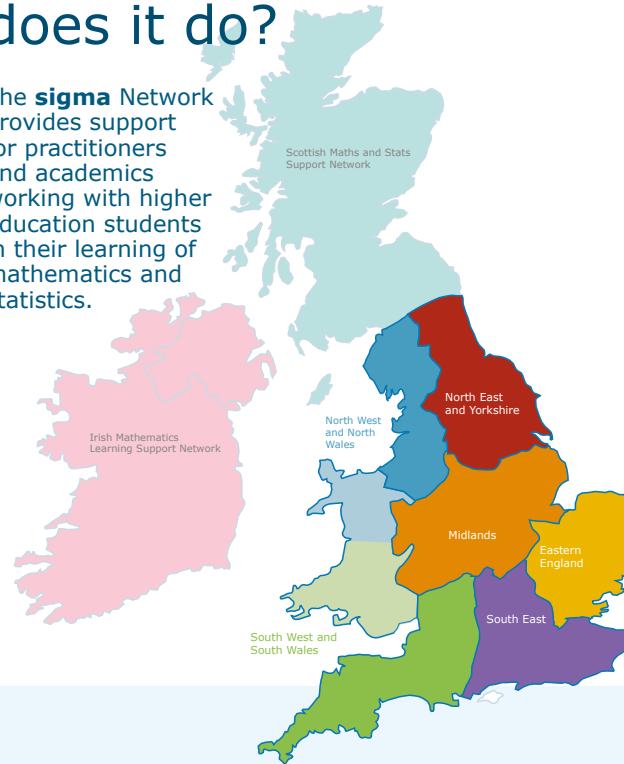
does it do?

he **sigma** Network rovides support or practitioners nd academics orking with higher ducation students n their learning of nathematics and tatistics.

Scottish Maths and Stats Support Network

Irish Mathematics Learning Support Network

North West and North Wales

North East and Yorkshire

Midlands

Eastern England

South East

South West and South Wales